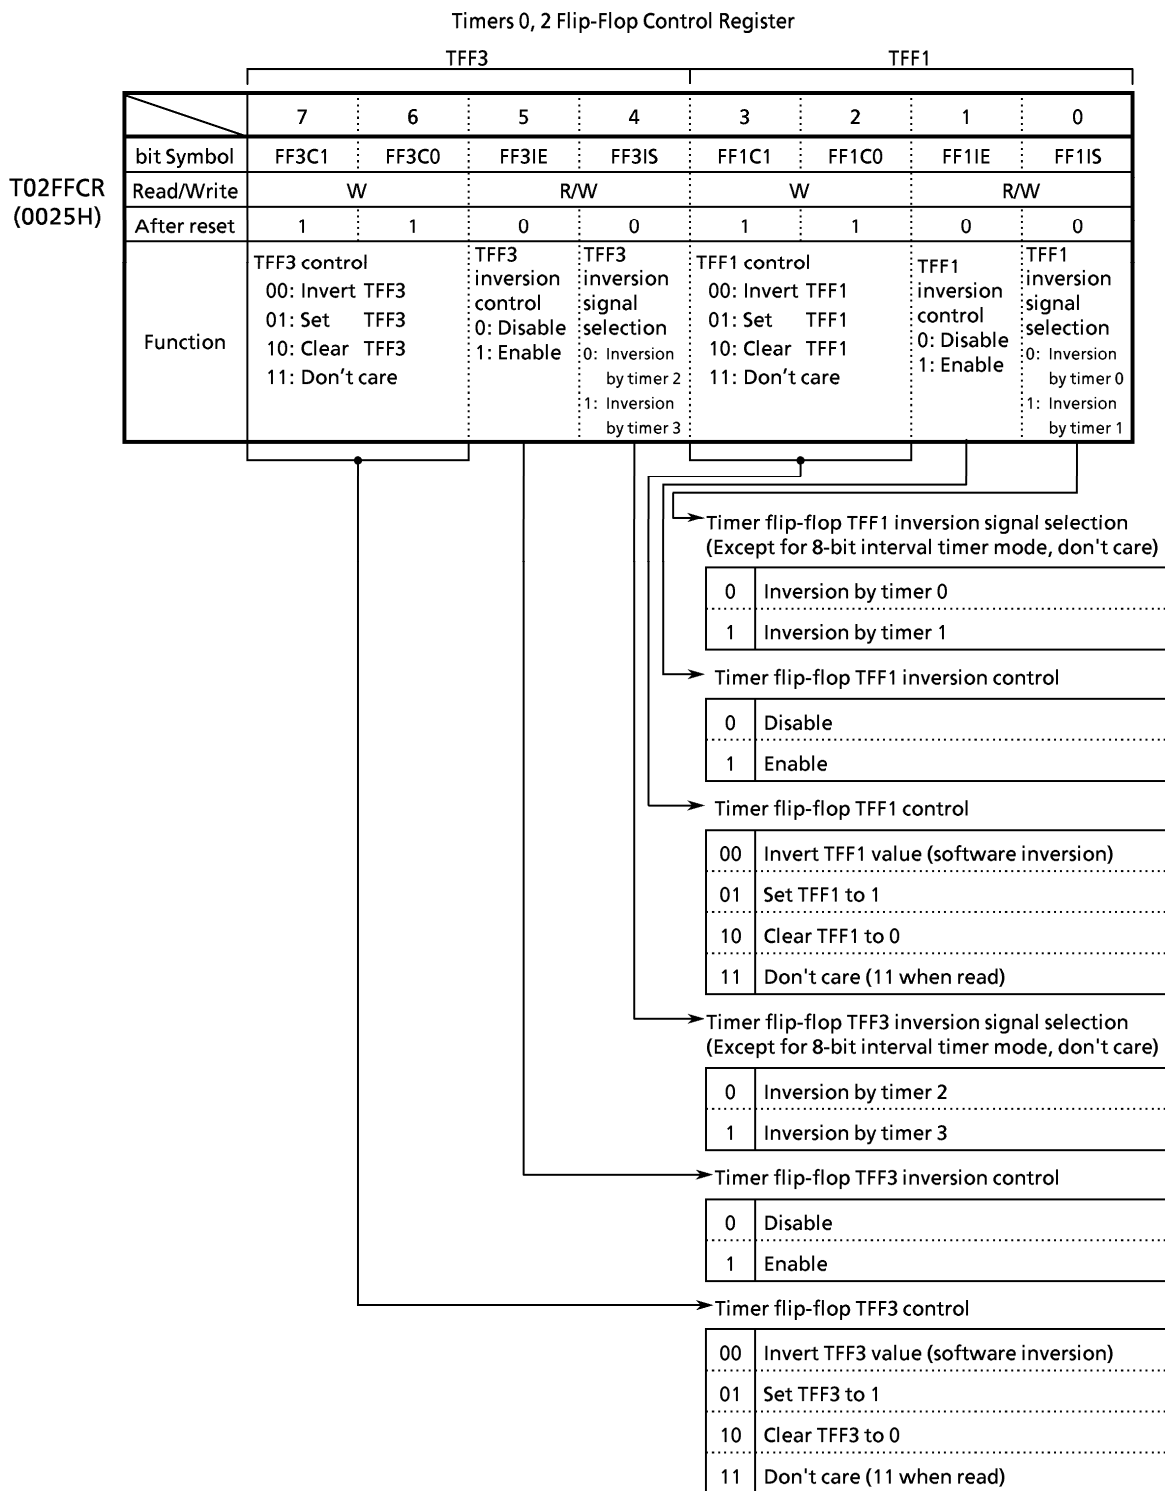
Timers 0, 2 Flip-Flop Control Register

TFF3 TFF1

T02FFCR
(0025H)

| | 7 | 6 | 5 | 4 | 3 | 2 | 1 | 0 |
|---|---|---|---|---|---|---|---|---|
| bit Symbol | FF3C1 | FF3C0 | FF3IE | FF3IS | FF1C1 | FF1C0 | FF1IE | FF1IS |
| Read/Write | W | | R/W | | W | | R/W | |
| After reset | 1 | 1 | 0 | 0 | 1 | 1 | 0 | 0 |
| Function | TFF3 control 00: Invert TFF3 01: Set TFF3 10: Clear TFF3 11: Don't care | | TFF3 inversion control 0: Disable 1: Enable | TFF3 inversion signal selection 0: Inversion by timer 2 1: Inversion by timer 3 | TFF1 control 00: Invert TFF1 01: Set TFF1 10: Clear TFF1 11: Don't care | | TFF1 inversion control 0: Disable 1: Enable | TFF1 inversion signal selection 0: Inversion by timer 0 1: Inversion by timer 1 |

Timer flip-flop TFF1 inversion signal selection
(Except for 8-bit interval timer mode, don't care)

| 0 | Inversion by timer 0 |
|---|---|
| 1 | Inversion by timer 1 |

Timer flip-flop TFF1 inversion control

| 0 | Disable |
|---|---|
| 1 | Enable |

Timer flip-flop TFF1 control

| 00 | Invert TFF1 value (software inversion) |
|---|---|
| 01 | Set TFF1 to 1 |
| 10 | Clear TFF1 to 0 |
| 11 | Don't care (11 when read) |

Timer flip-flop TFF3 inversion signal selection
(Except for 8-bit interval timer mode, don't care)

| 0 | Inversion by timer 2 |
|---|---|
| 1 | Inversion by timer 3 |

Timer flip-flop TFF3 inversion control

| 0 | Disable |
|---|---|
| 1 | Enable |

Timer flip-flop TFF3 control

| 00 | Invert TFF3 value (software inversion) |
|---|---|
| 01 | Set TFF3 to 1 |
| 10 | Clear TFF3 to 0 |
| 11 | Don't care (11 when read) |